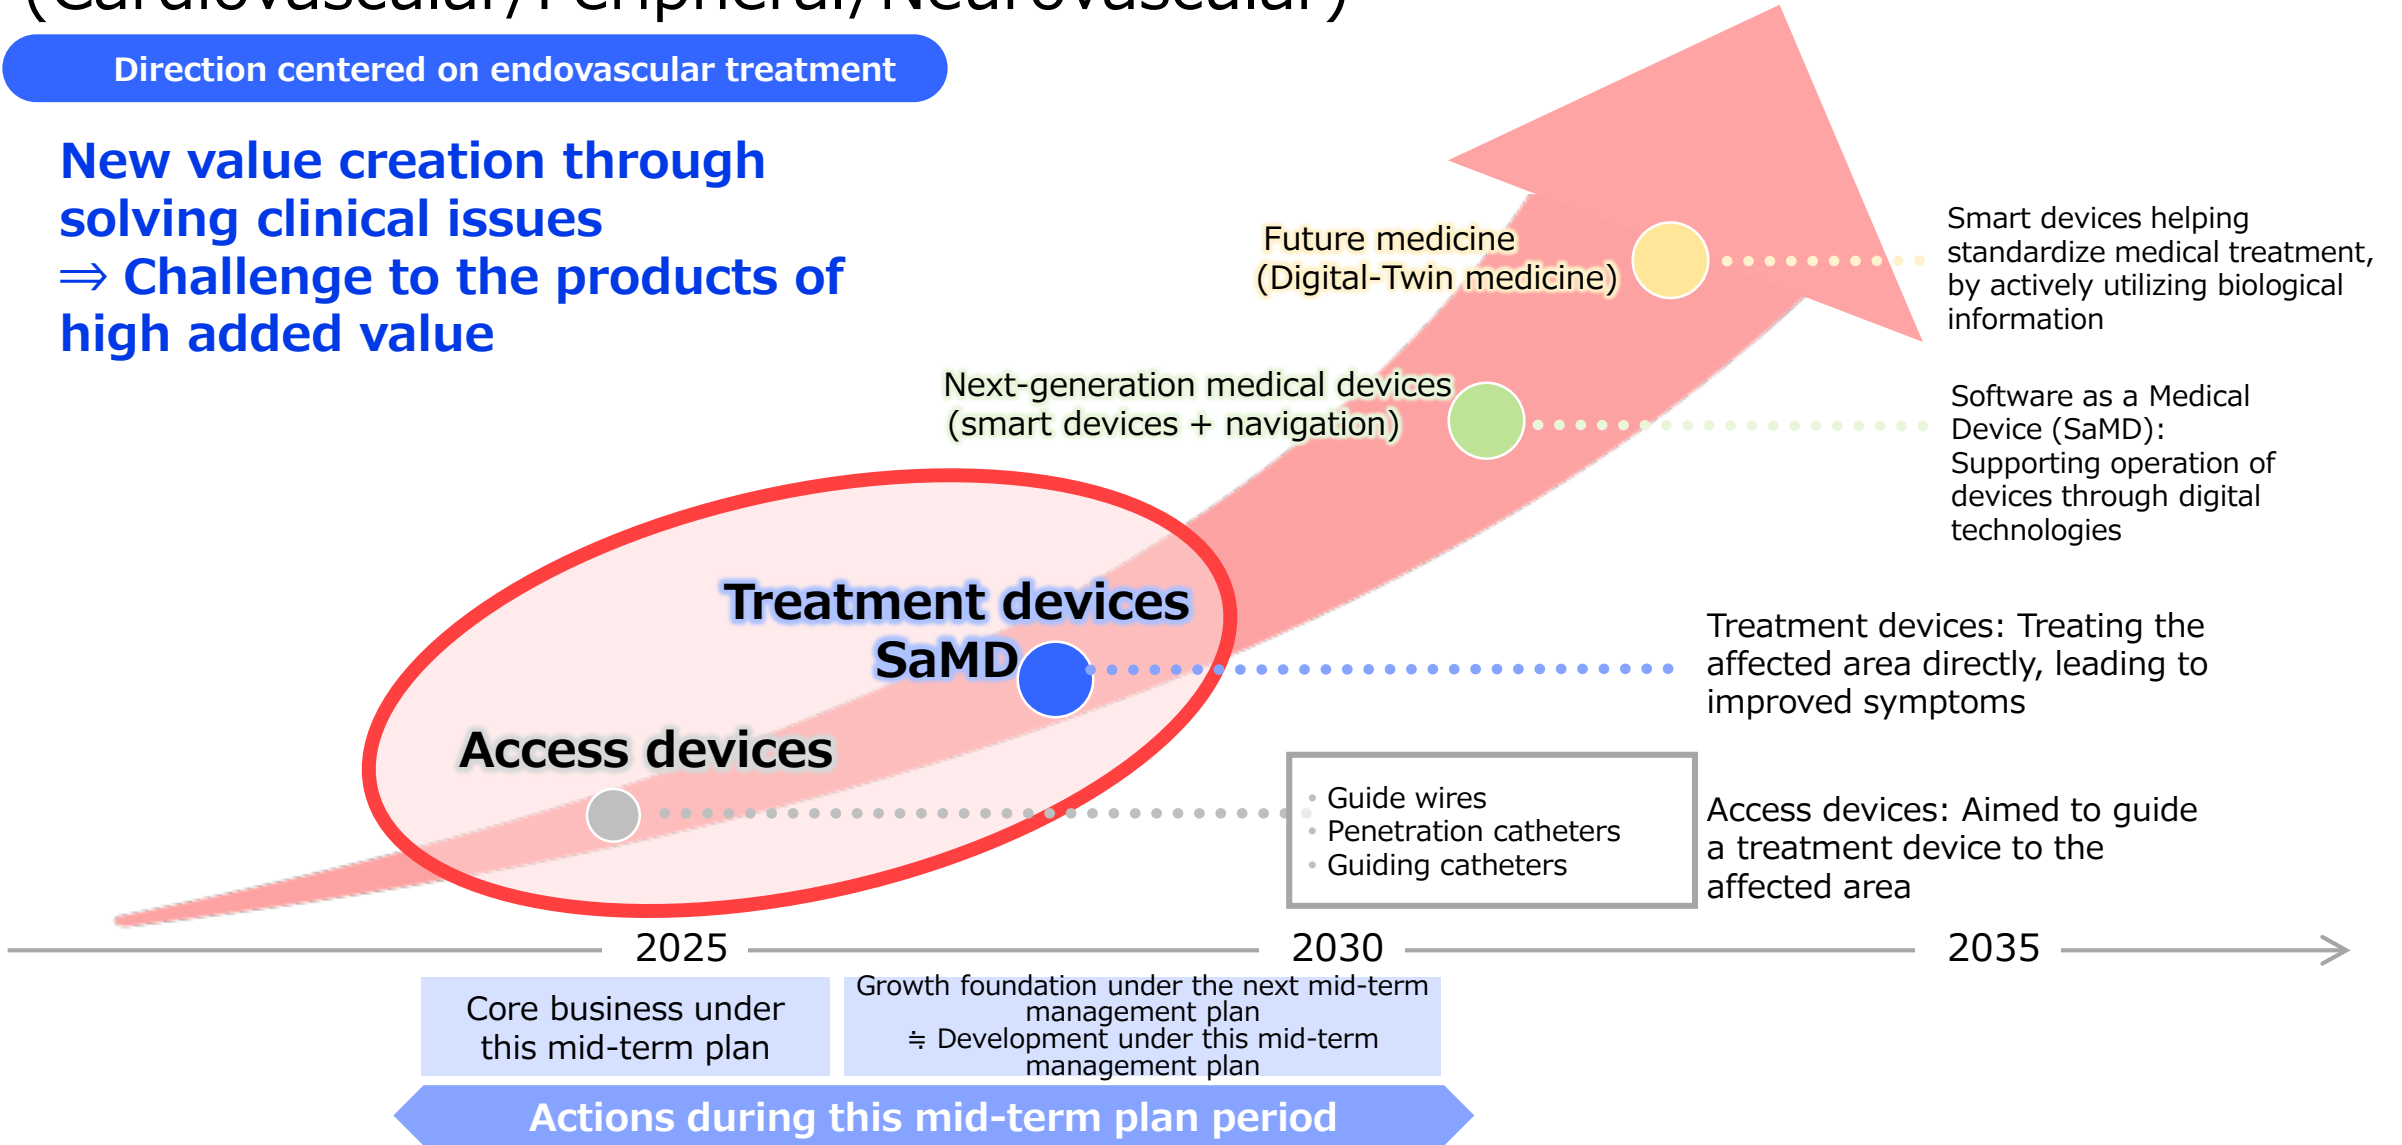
(Cardiovascular/Peripheral/Neurovascular)

Direction centered on endovascular treatment

New value creation through solving clinical issues
⇒ Challenge to the products of high added value

Future medicine
(Digital-Twin medicine)

Smart devices helping standardize medical treatment, by actively utilizing biological information

Next-generation medical devices
(smart devices + navigation)

Software as a Medical Device (SaMD): Supporting operation of devices through digital technologies

Treatment devices
SaMD

Treatment devices: Treating the affected area directly, leading to improved symptoms

Access devices

• Guide wires
• Penetration catheters
• Guiding catheters

Access devices: Aimed to guide a treatment device to the affected area

2025
2030
2035

Core business under this mid-term plan

Growth foundation under the next mid-term management plan
≒ Development under this mid-term management plan

Actions during this mid-term plan period